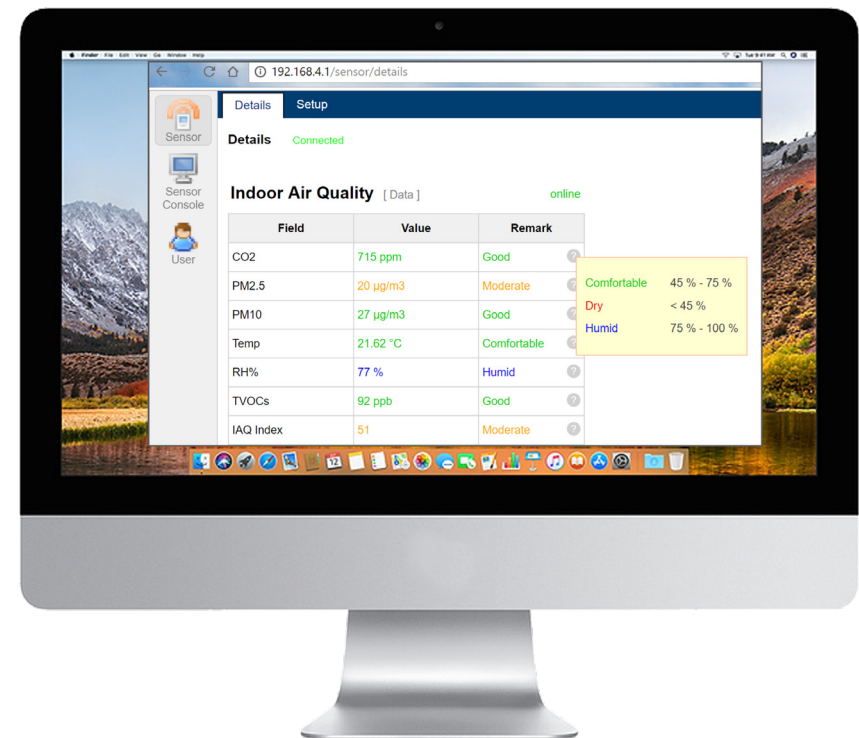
192.168.4.1/sensor/details

Sensor

Sensor Console

User

Details Setup

Details Connected

Indoor Air Quality [ Data ] online

| Field | Value | Remark |
|---|---|---|
| CO2 | 715 ppm | Good |
| PM2.5 | 20 µg/m3 | Moderate |
| PM10 | 27 µg/m3 | Good |
| Temp | 21.62 °C | Comfortable |
| RH% | 77 % | Humid |
| TVOCs | 92 ppb | Good |
| IAQ Index | 51 | Moderate |

| | |
|---|---|
| Comfortable | 45 % - 75 % |
| Dry | < 45 % |
| Humid | 75 % - 100 % |